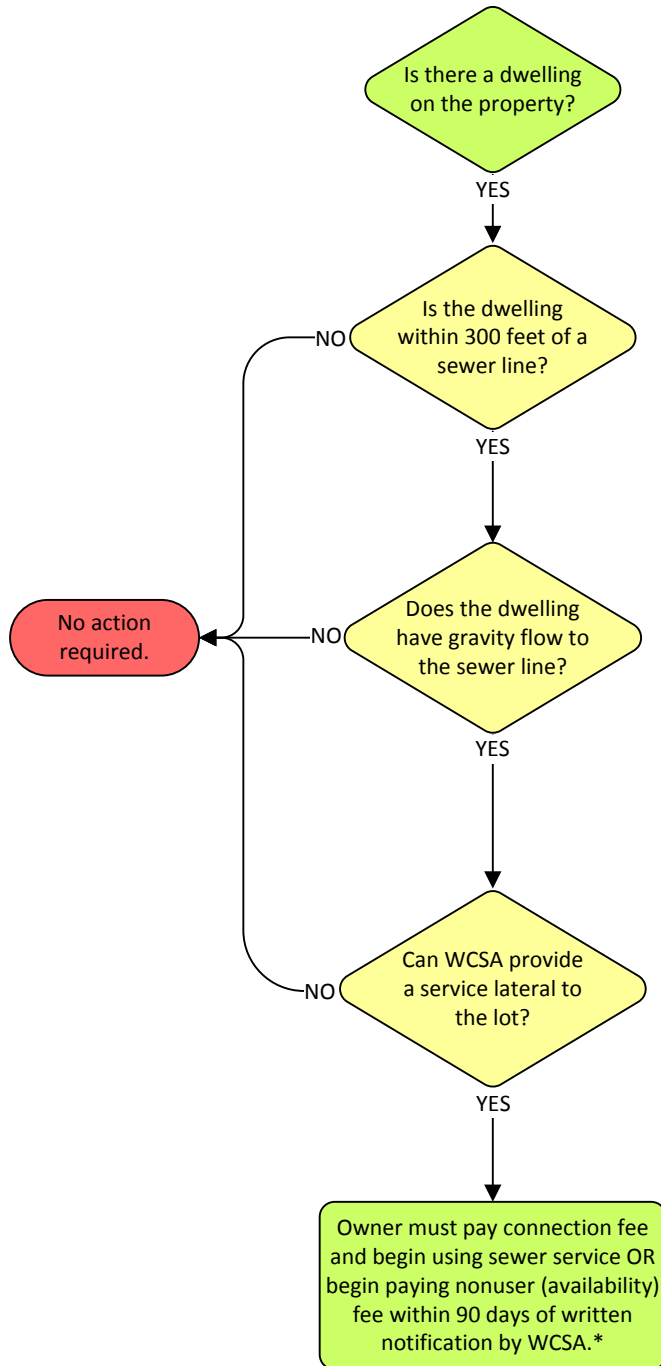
Is there a dwelling on the property?

YES

Is the dwelling within 300 feet of a sewer line?

NO

YES

Does the dwelling have gravity flow to the sewer line?

NO

No action required.

YES

Can WCSA provide a service lateral to the lot?

NO

YES

Owner must pay connection fee and begin using sewer service OR begin paying nonuser (availability) fee within 90 days of written notification by WCSA.*